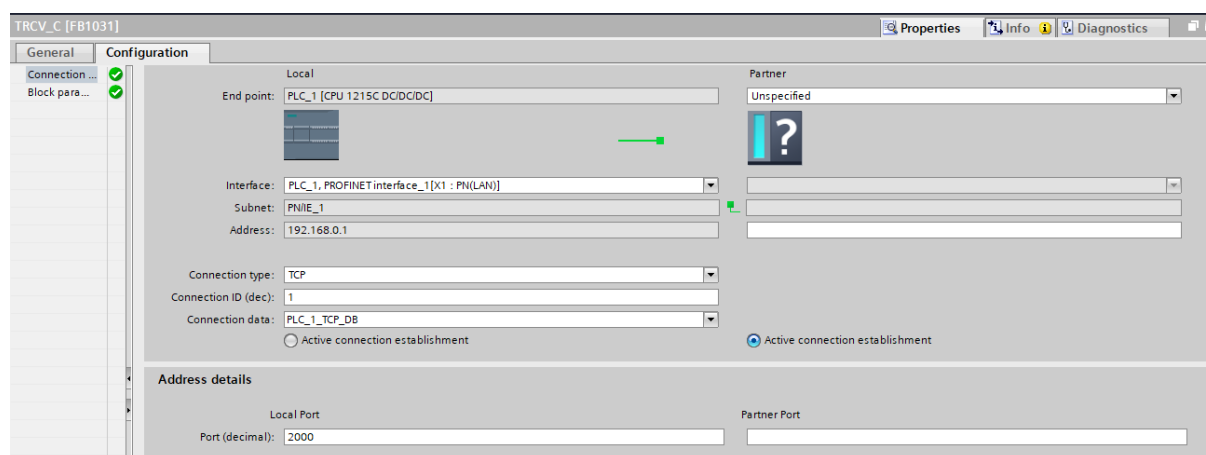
TRCV_C [FB1031]

Properties
Info
Diagnostics

General
Configuration

Connection ...
Block para...

Local
Partner

End point: PLC_1 [CPU 1215C DC/DC/DC]
Unspecified

Interface: PLC_1, PROFINET interface_1[X1 : PN(LAN)]
Subnet: PN/IE_1
Address: 192.168.0.1

Connection type: TCP
Connection ID (dec): 1
Connection data: PLC_1_TCP_DB
Active connection establishment
Active connection establishment

Address details

Local Port
Partner Port
Port (decimal): 2000